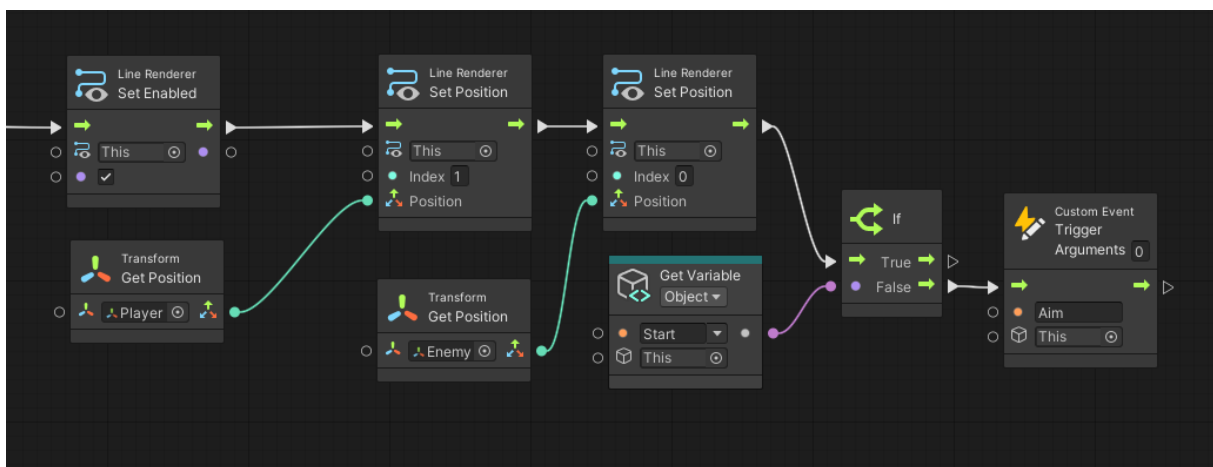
Line Renderer
Set Enabled
This

Transform
Get Position
Player

Line Renderer
Set Position
This
Index 1
Position

Transform
Get Position
Enemy

Line Renderer
Set Position
This
Index 0
Position

Get Variable
Object
Start
This

If
True
False

Custom Event
Trigger
Arguments 0
Aim
This